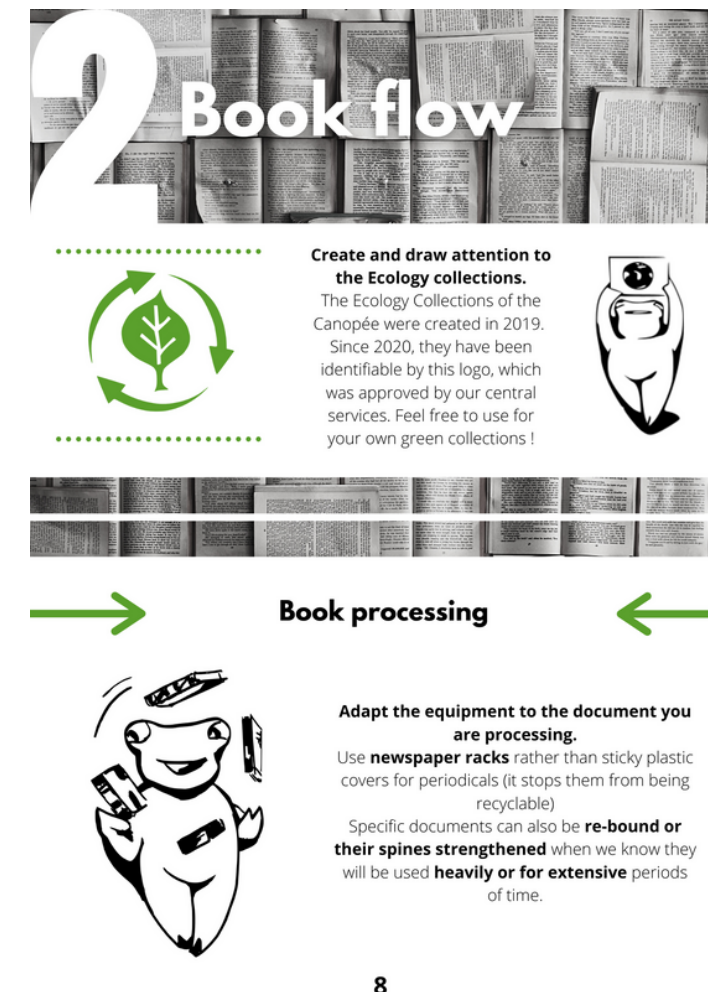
2 Book flow

**Create and draw attention to the Ecology collections.**
The Ecology Collections of the Canopée were created in 2019. Since 2020, they have been identifiable by this logo, which was approved by our central services. Feel free to use for your own green collections !

Book processing

**Adapt the equipment to the document you are processing.**
Use **newspaper racks** rather than sticky plastic covers for periodicals (it stops them from being recyclable)
Specific documents can also be **re-bound or their spines strengthened** when we know they will be used **heavily or for extensive** periods of time.

8